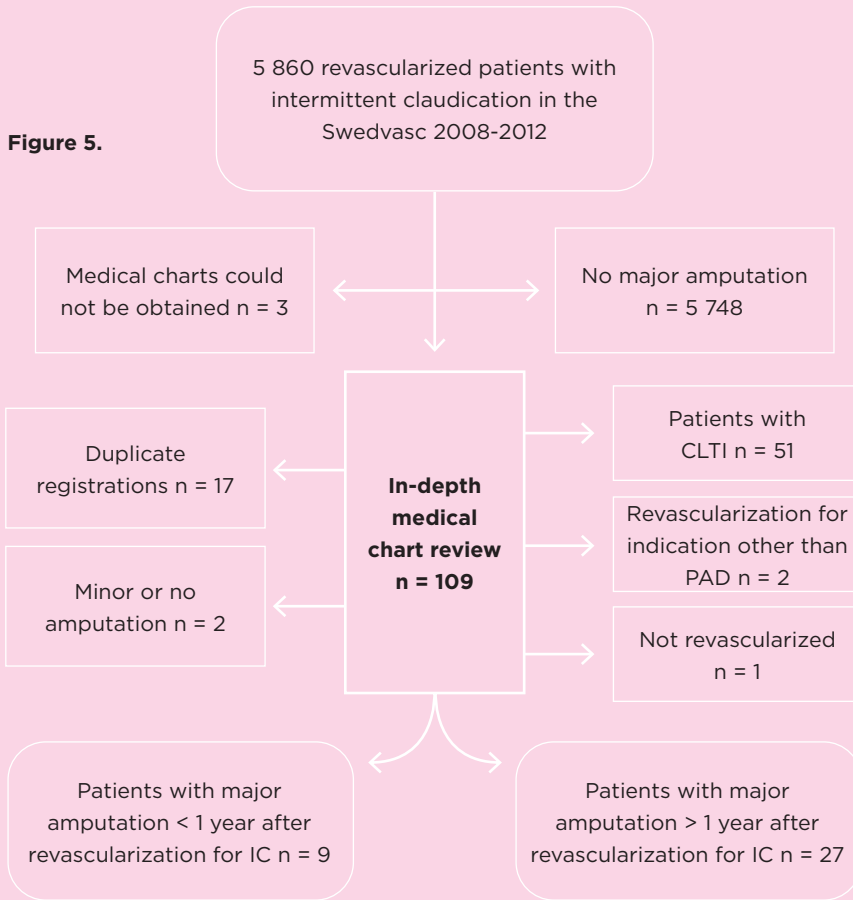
Figure 5.

5 860 revascularized patients with intermittent claudication in the Swedvasc 2008-2012

Medical charts could not be obtained n = 3

No major amputation n = 5 748

Duplicate registrations n = 17

Minor or no amputation n = 2

In-depth medical chart review n = 109

Patients with CLTI n = 51

Revascularization for indication other than PAD n = 2

Not revascularized n = 1

Patients with major amputation < 1 year after revascularization for IC n = 9

Patients with major amputation > 1 year after revascularization for IC n = 27